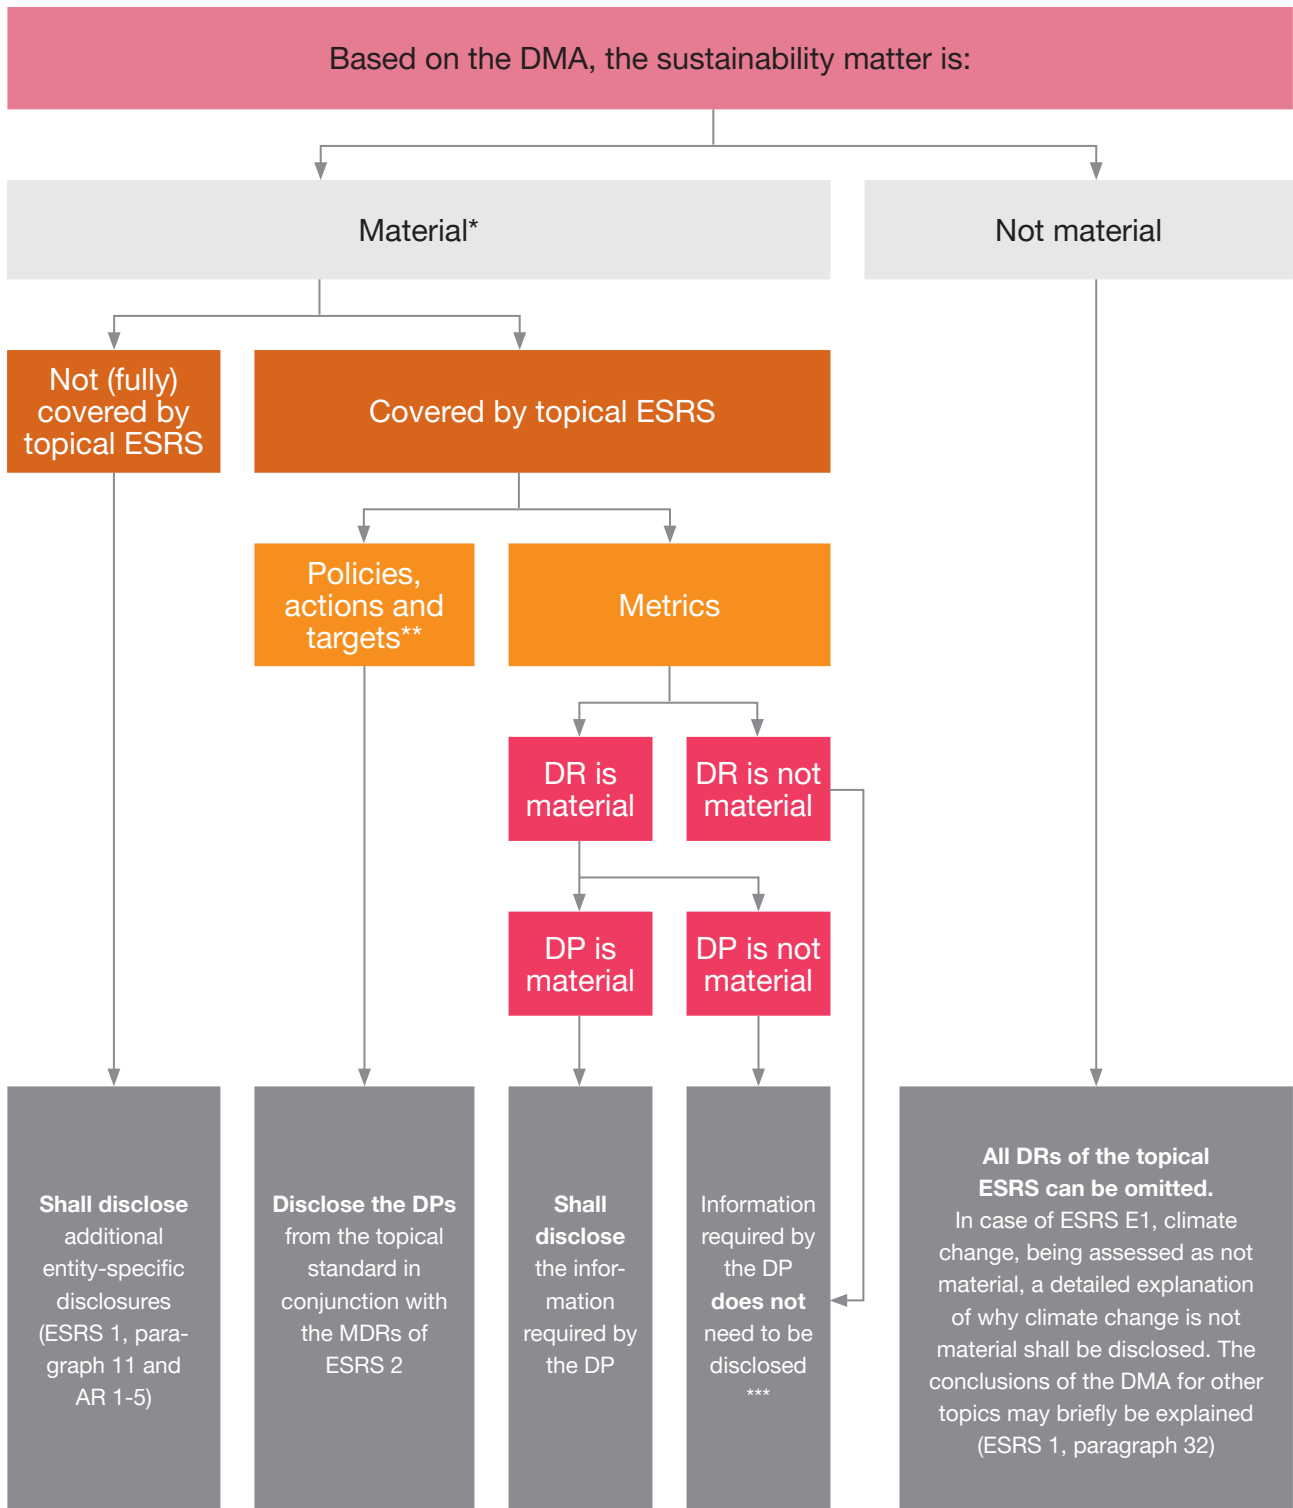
Based on the DMA, the sustainability matter is:

Material*

Not material

Not (fully) covered by topical ESRS

Covered by topical ESRS

Policies, actions and targets**

Metrics

DR is material

DR is not material

DP is material

DP is not material

**Shall disclose** additional entity-specific disclosures (ESRS 1, paragraph 11 and AR 1-5)

**Disclose the DPs** from the topical standard in conjunction with the MDRs of ESRS 2

**Shall disclose** the information required by the DP

Information required by the DP **does not** need to be disclosed ***

**All DRs of the topical ESRS can be omitted.** In case of ESRS E1, climate change, being assessed as not material, a detailed explanation of why climate change is not material shall be disclosed. The conclusions of the DMA for other topics may briefly be explained (ESRS 1, paragraph 32)